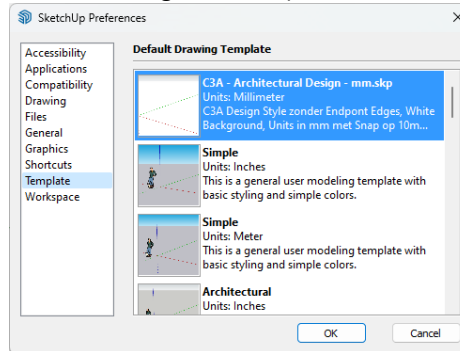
SketchUp Preferences

Accessibility
Applications
Compatibility
Drawing
Files
General
Graphics
Shortcuts
Template
Workspace

Default Drawing Template

C3A - Architectural Design - mm.skp
Units: Millimeter
C3A Design Style zonder Endpont Edges, White Background, Units in mm met Snap op 10m...

Simple
Units: Inches
This is a general user modeling template with basic styling and simple colors.

Simple
Units: Meter
This is a general user modeling template with basic styling and simple colors.

Architectural
Units: Inches

OK
Cancel